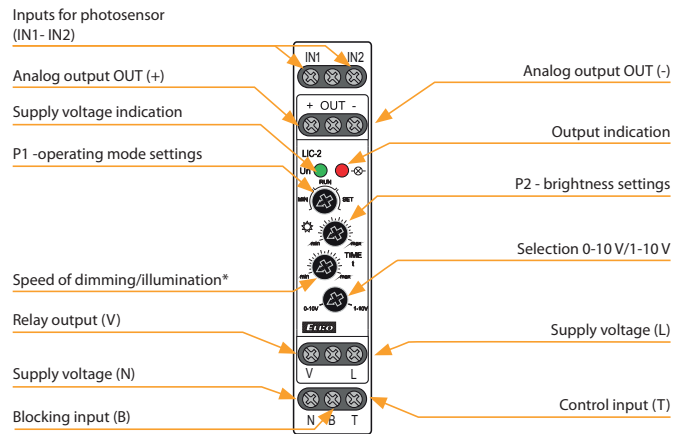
Inputs for photosensor (IN1- IN2)

Analog output OUT (+)

Supply voltage indication

P1 -operating mode settings

Speed of dimming/illumination*

Relay output (V)

Supply voltage (N)

Blocking input (B)

Analog output OUT (-)

Output indication

P2 - brightness settings

Selection 0-10 V/1-10 V

Supply voltage (L)

Control input (T)

IN1 IN2

+ OUT -

LIC-2

Un

RUN

MIN SET

min max

TIME

min max

0-10V 1-10V

Elko

V L

N B T